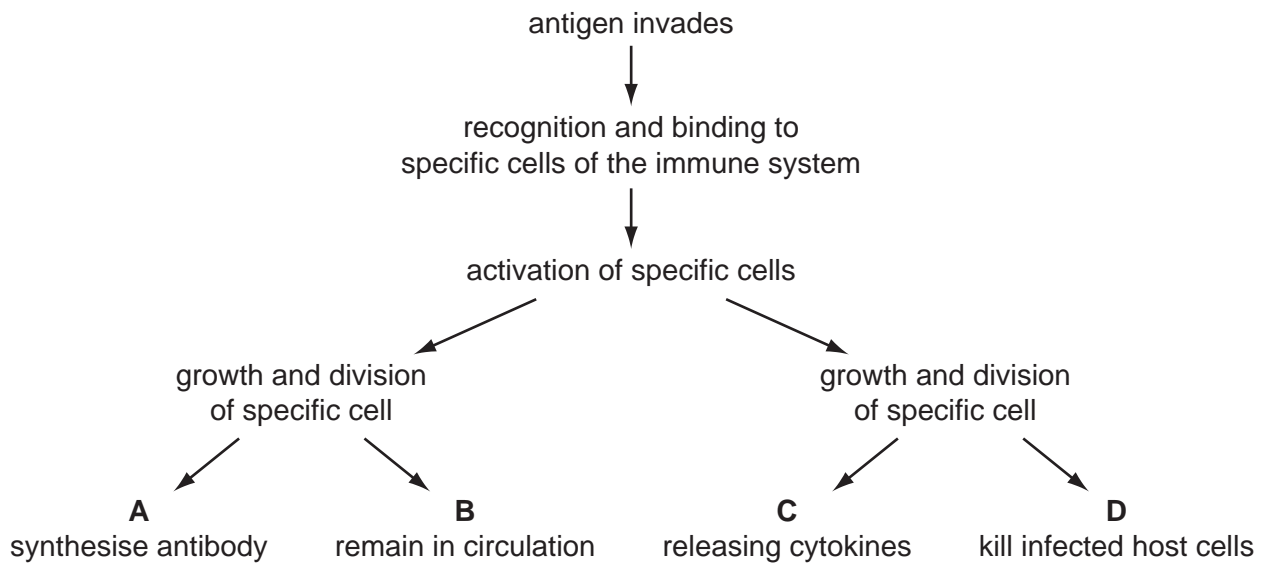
antigen invades

recognition and binding to specific cells of the immune system

activation of specific cells

growth and division of specific cell

growth and division of specific cell

**A**
synthesise antibody

**B**
remain in circulation

**C**
releasing cytokines

**D**
kill infected host cells